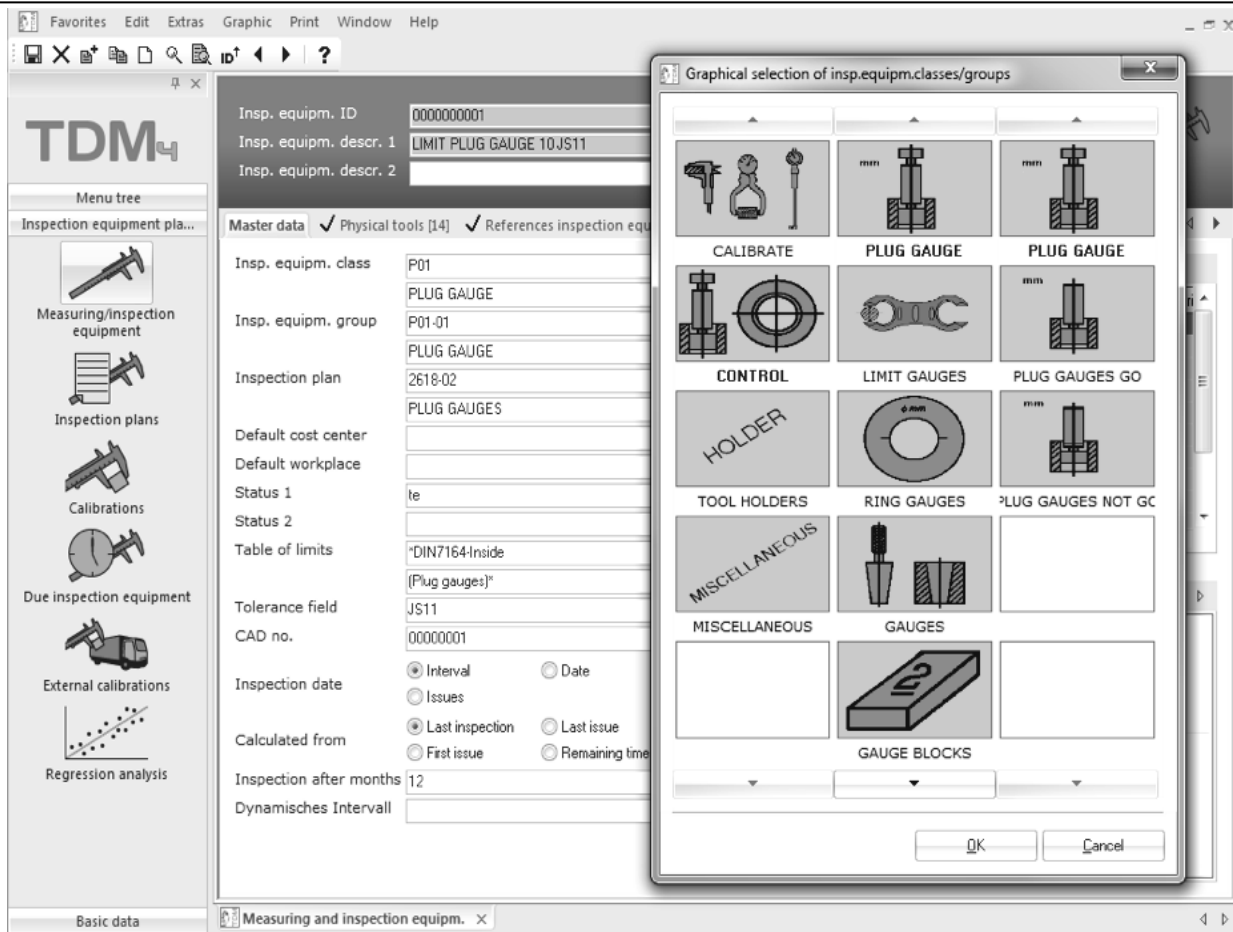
Favorites Edit Extras Graphic Print Window Help

?

TDM

Menu tree

Inspection equipment pla...

Measuring/inspection equipment

Inspection plans

Calibrations

Due inspection equipment

External calibrations

Regression analysis

Basic data

Insp. equipm. ID 0000000001
Insp. equipm. descr. 1 LIMIT PLUG GAUGE 10 JS11
Insp. equipm. descr. 2

Master data ✓ Physical tools [14] ✓ References inspection equ

| | |
|---|---|
| Insp. equipm. class | P01 |
| | PLUG GAUGE |
| Insp. equipm. group | P01-01 |
| | PLUG GAUGE |
| Inspection plan | 2618-02 |
| | PLUG GAUGES |
| Default cost center | |
| Default workplace | |
| Status 1 | te |
| Status 2 | |
| Table of limits | "DIN7164-Inside |
| | (Plug gauges)" |
| Tolerance field | JS11 |
| CAD no. | 00000001 |
| Inspection date | Interval, Date, Issues |
| Calculated from | Last inspection, Last issue, First issue, Remaining time |
| Inspection after months | 12 |
| Dynamisches Intervall | |

Measuring and inspection equipm. ×

Graphical selection of insp.equipm.classes/groups

CALIBRATE
mm
PLUG GAUGE
mm
PLUG GAUGE
CONTROL
LIMIT GAUGES
mm
PLUG GAUGES GO
HOLDER
TOOL HOLDERS
RING GAUGES
mm
PLUG GAUGES NOT GC
MISCELLANEOUS
MISCELLANEOUS
GAUGES
GAUGE BLOCKS

OK Cancel